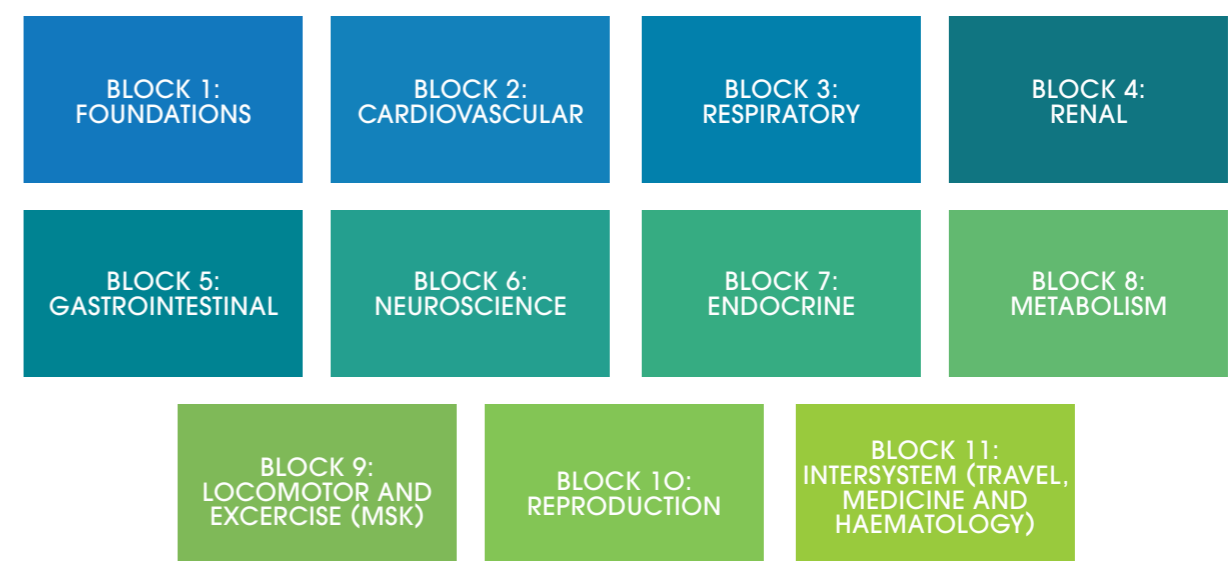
BLOCK 1:
FOUNDATIONS

BLOCK 2:
CARDIOVASCULAR

BLOCK 3:
RESPIRATORY

BLOCK 4:
RENAL

BLOCK 5:
GASTROINTESTINAL

BLOCK 6:
NEUROSCIENCE

BLOCK 7:
ENDOCRINE

BLOCK 8:
METABOLISM

BLOCK 9:
LOCOMOTOR AND EXCERCISE (MSK)

BLOCK 10:
REPRODUCTION

BLOCK 11:
INTERSYSTEM (TRAVEL, MEDICINE AND HAEMATOLOGY)